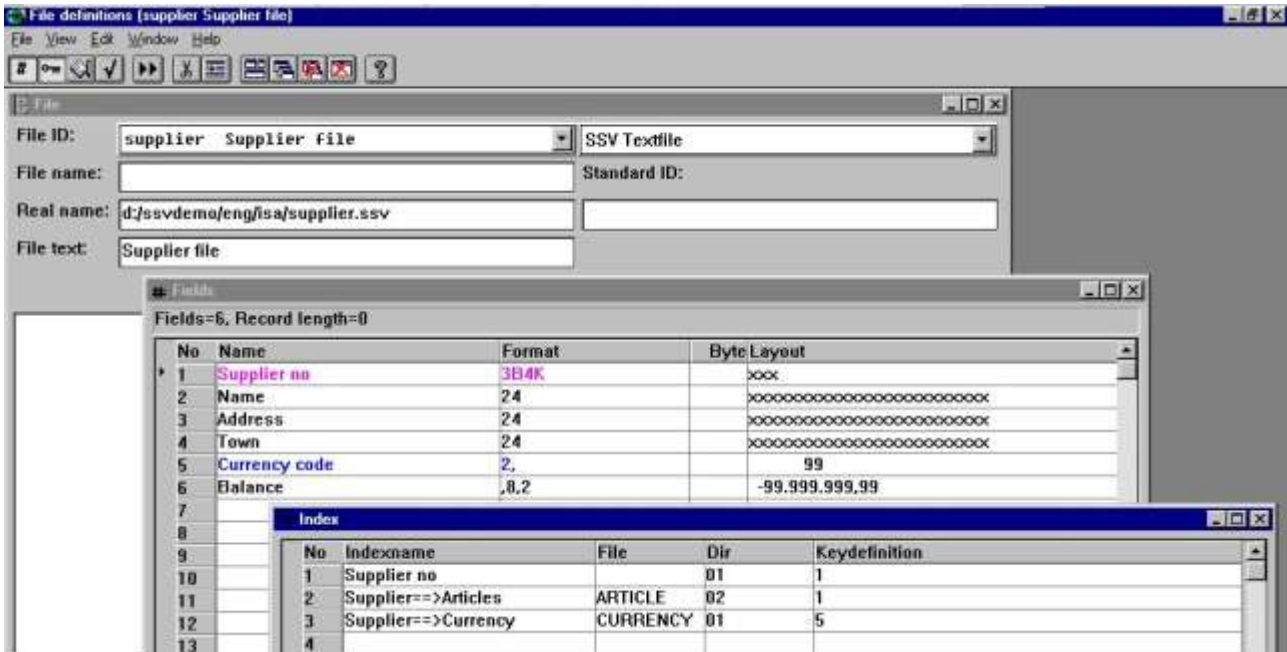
File definitions [supplier Supplier file]

File View Edit Window Help

# File

File ID: supplier Supplier file

SSV Textfile

File name:

Standard ID:

Real name: d:/ssvdemo/eng/isa/supplier.ssv

File text: Supplier file

# Fields

Fields=6, Record length=0

| No | Name | Format | Byte | Layout |
|---|---|---|---|---|
| 1 | Supplier no | 3B4K | | xxx |
| 2 | Name | 24 | | xxxxxxxxxxxxxxxxxxxxxxxx |
| 3 | Address | 24 | | xxxxxxxxxxxxxxxxxxxxxxxx |
| 4 | Town | 24 | | xxxxxxxxxxxxxxxxxxxxxxxx |
| 5 | Currency code | 2, | | 99 |
| 6 | Balance | ,8,2 | | -99.999.999,99 |
| 7 | | | | |
| 8 | | | | |
| 9 | | | | |
| 10 | | | | |
| 11 | | | | |
| 12 | | | | |
| 13 | | | | |

Index

| No | Indexname | File | Dir | Keydefinition |
|---|---|---|---|---|
| 1 | Supplier no | | 01 | 1 |
| 2 | Supplier==>Articles | ARTICLE | 02 | 1 |
| 3 | Supplier==>Currency | CURRENCY | 01 | 5 |
| 4 | | | | |